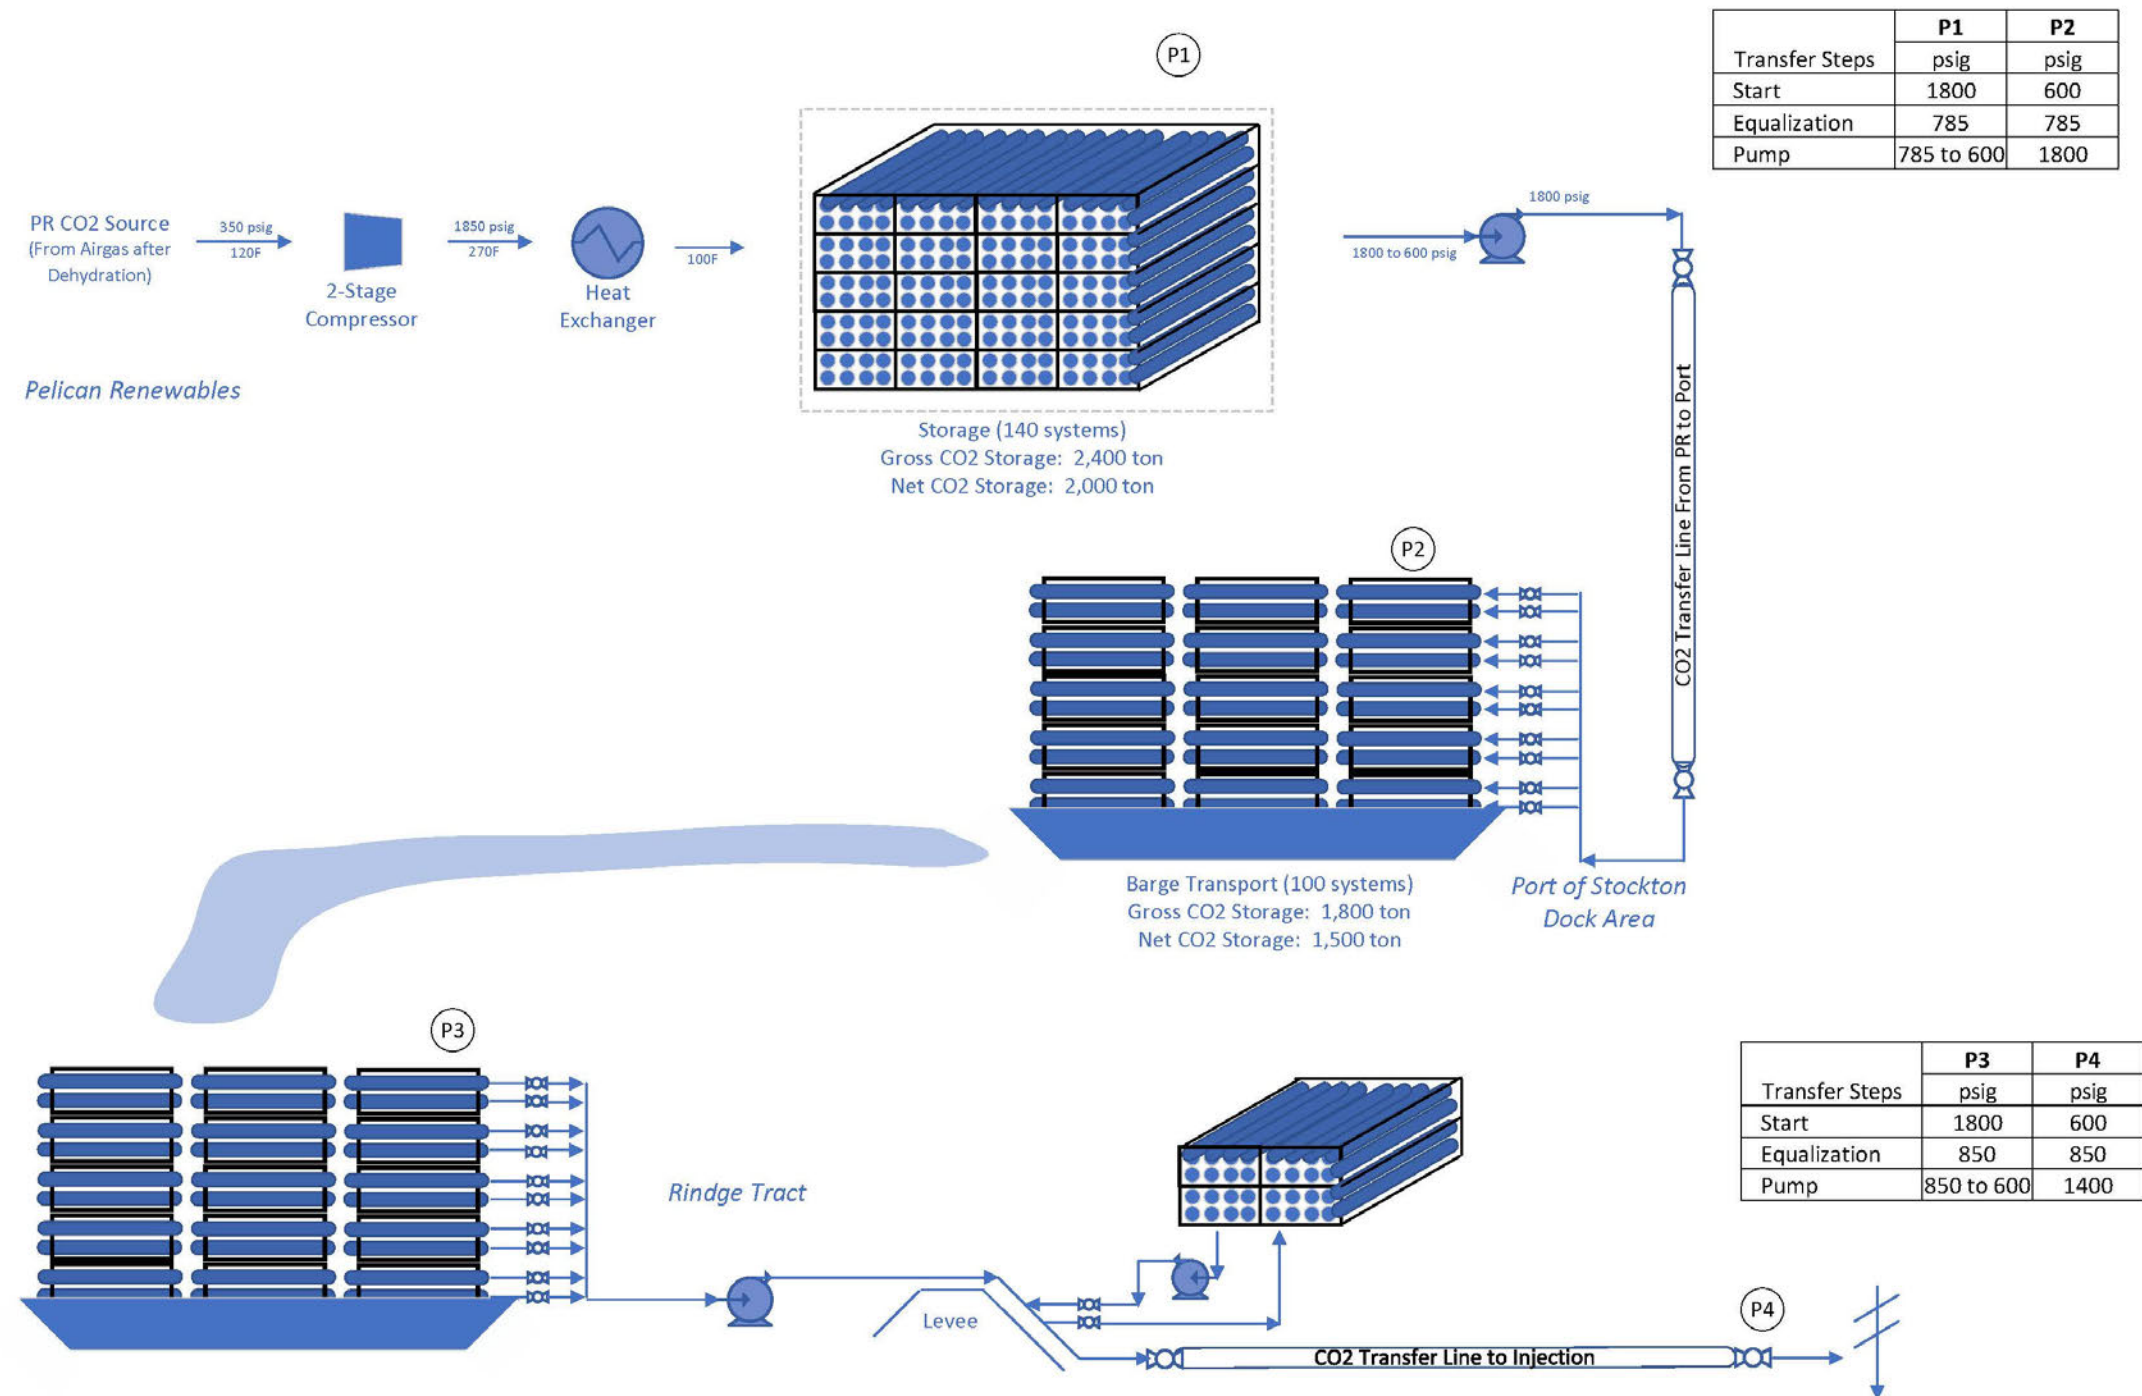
| Transfer Steps | P1 psig | P2 psig |
|---|---|---|
| Start | 1800 | 600 |
| Equalization | 785 | 785 |
| Pump | 785 to 600 | 1800 |

P1

PR CO2 Source (From Airgas after Dehydration)

350 psig 120F

2-Stage Compressor

1850 psig 270F

Heat Exchanger

100F

Pelican Renewables

Storage (140 systems)
Gross CO2 Storage: 2,400 ton
Net CO2 Storage: 2,000 ton

1800 psig

1800 to 600 psig

CO2 Transfer Line From PR to Port

P2

Barge Transport (100 systems)
Gross CO2 Storage: 1,800 ton
Net CO2 Storage: 1,500 ton

Port of Stockton Dock Area

P3

| Transfer Steps | P3 psig | P4 psig |
|---|---|---|
| Start | 1800 | 600 |
| Equalization | 850 | 850 |
| Pump | 850 to 600 | 1400 |

Rindge Tract

Levee

P4

CO2 Transfer Line to Injection